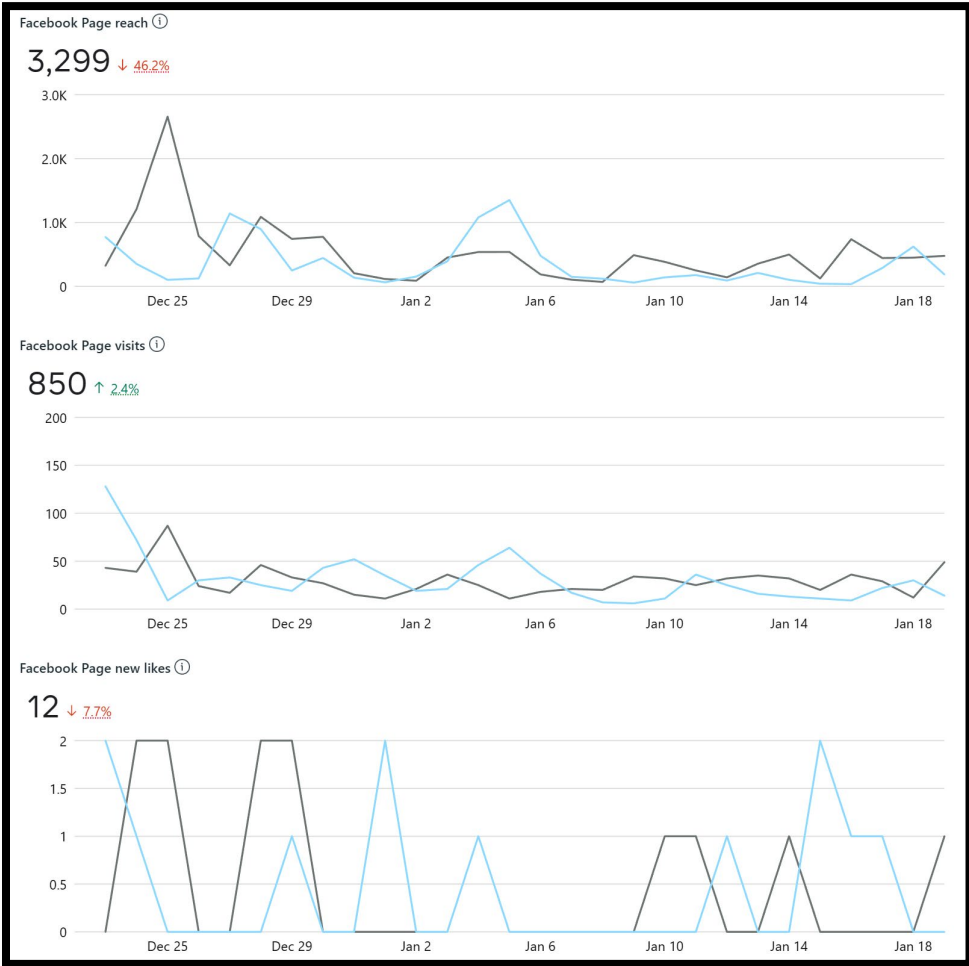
Facebook Page reach ⓘ

3,299 ↓ 46.2%

3.0K
2.0K
1.0K
0

Dec 25 Dec 29 Jan 2 Jan 6 Jan 10 Jan 14 Jan 18

Facebook Page visits ⓘ

850 ↑ 2.4%

200
150
100
50
0

Dec 25 Dec 29 Jan 2 Jan 6 Jan 10 Jan 14 Jan 18

Facebook Page new likes ⓘ

12 ↓ 7.7%

2
1.5
1
0.5
0

Dec 25 Dec 29 Jan 2 Jan 6 Jan 10 Jan 14 Jan 18